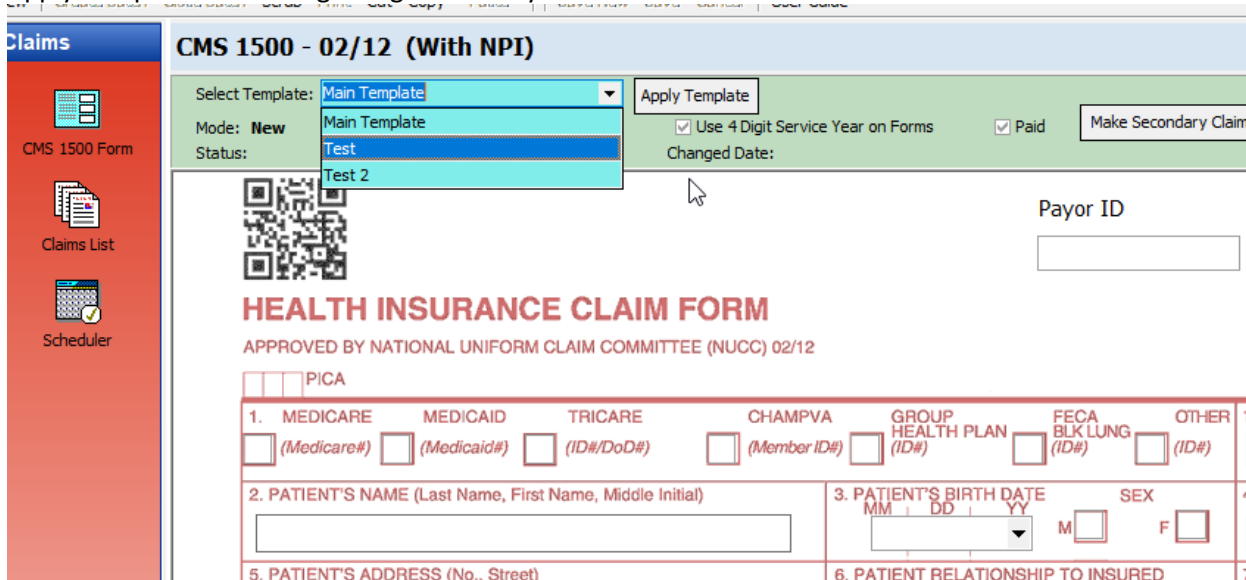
Claims

CMS 1500 Form

Claims List

Scheduler

CMS 1500 - 02/12 (With NPI)

Select Template: Main Template

Main Template
Test
Test 2

Apply Template

Mode: New
Status:

Use 4 Digit Service Year on Forms
Changed Date:

Paid

Make Secondary Claim

Payor ID

HEALTH INSURANCE CLAIM FORM

APPROVED BY NATIONAL UNIFORM CLAIM COMMITTEE (NUCC) 02/12

PICA

| 1. MEDICARE (Medicare#) | MEDICAID (Medicaid#) | TRICARE (ID#/DoD#) | CHAMPVA (Member ID#) | GROUP HEALTH PLAN (ID#) | FECA BLK LUNG (ID#) | OTHER (ID#) |
|---|---|---|---|---|---|---|

2. PATIENT'S NAME (Last Name, First Name, Middle Initial)

3. PATIENT'S BIRTH DATE MM DD YY SEX M F

5. PATIENT'S ADDRESS (No., Street)

6. PATIENT RELATIONSHIP TO INSURED